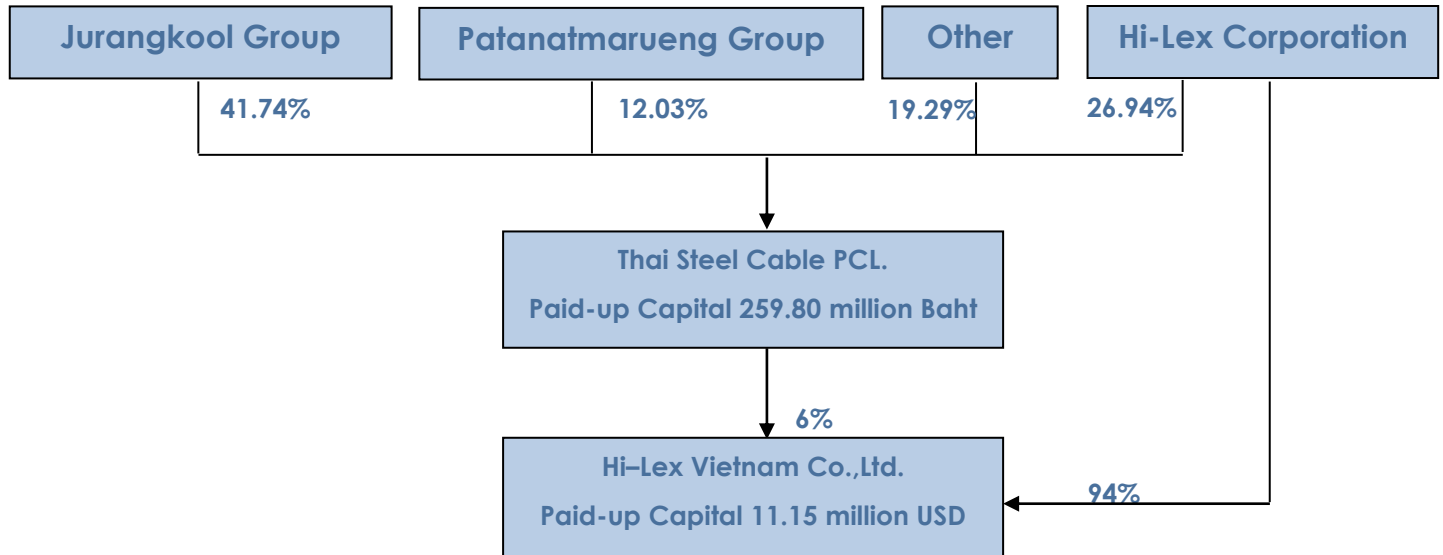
Jurangkool Group

Patanatmarueng Group

Other

Hi-Lex Corporation

41.74%

12.03%

19.29%

26.94%

Thai Steel Cable PCL.

Paid-up Capital 259.80 million Baht

6%

Hi–Lex Vietnam Co.,Ltd.

Paid-up Capital 11.15 million USD

94%